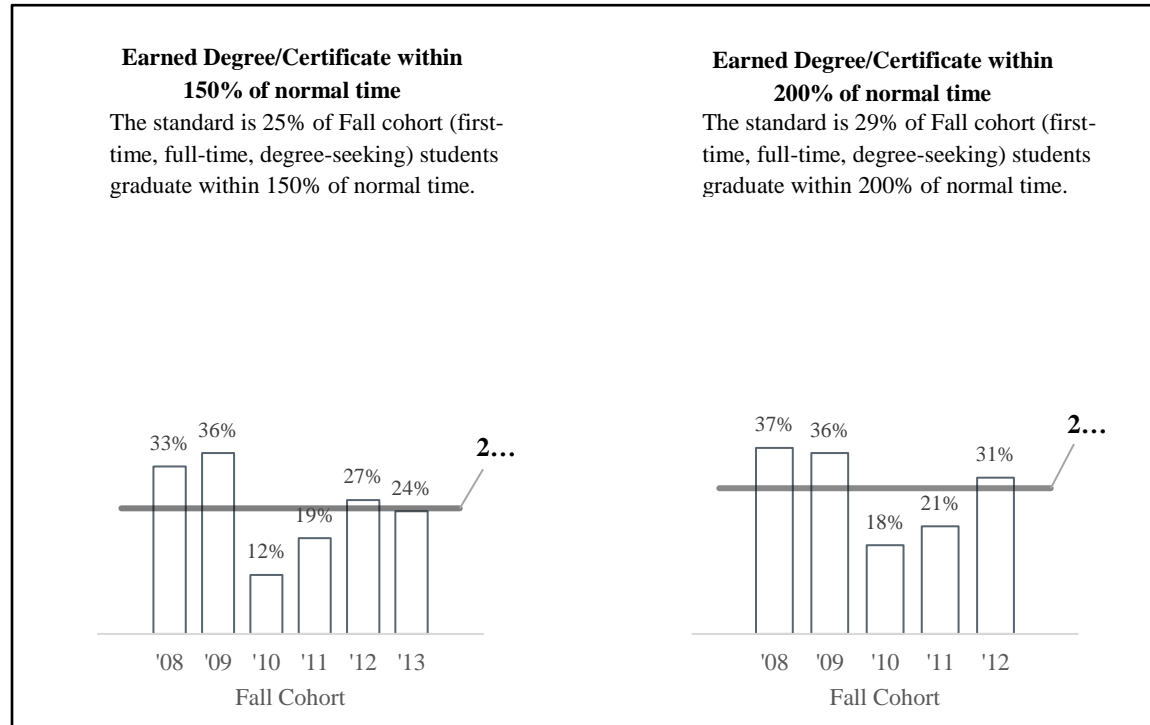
**Earned Degree/Certificate within 150% of normal time**

The standard is 25% of Fall cohort (first-time, full-time, degree-seeking) students graduate within 150% of normal time.

33% 36% 12% 19% 27% 24%

2…

'08 '09 '10 '11 '12 '13

Fall Cohort

**Earned Degree/Certificate within 200% of normal time**

The standard is 29% of Fall cohort (first-time, full-time, degree-seeking) students graduate within 200% of normal time.

37% 36% 18% 21% 31%

2…

'08 '09 '10 '11 '12

Fall Cohort